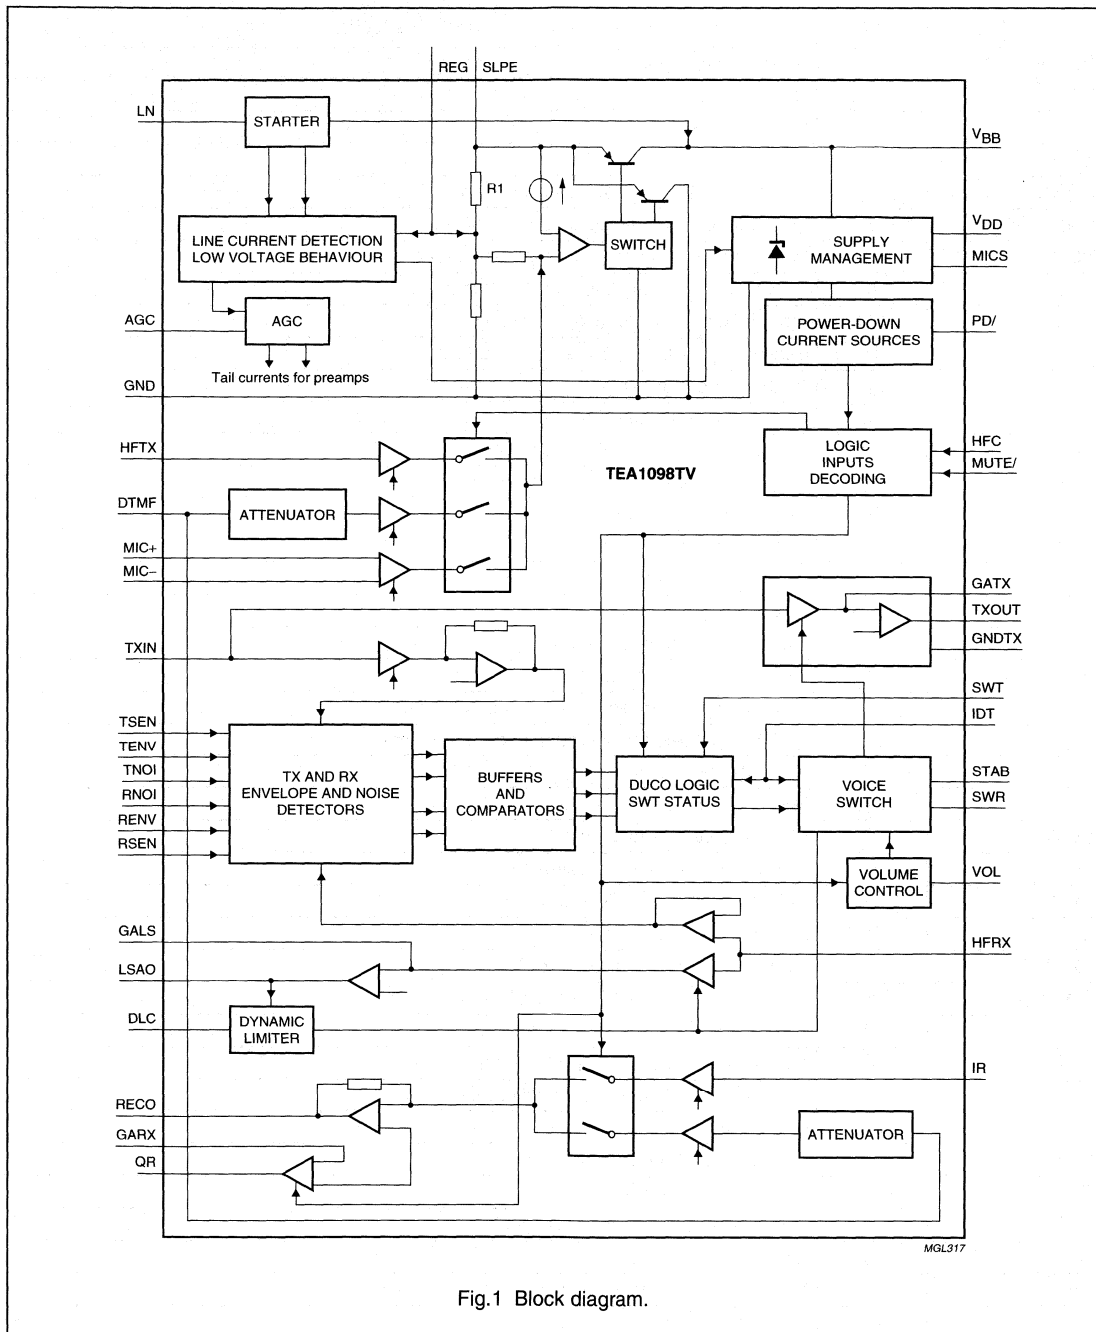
REG SLPE

LN
STARTER
$V_{BB}$
R1
LINE CURRENT DETECTION
LOW VOLTAGE BEHAVIOUR
SWITCH
SUPPLY
MANAGEMENT
$V_{DD}$
MICS
AGC
AGC
Tail currents for preamps
POWER-DOWN
CURRENT SOURCES
PD/
GND
HFTX
LOGIC
INPUTS
DECODING
HFC
MUTE/
TEA1098TV
DTMF
ATTENUATOR
MIC+
MIC–
GATX
TXOUT
GNDTX
TXIN
SWT
IDT
TSEN
TENV
TNOI
RNOI
RENV
RSEN
TX AND RX
ENVELOPE AND NOISE
DETECTORS
BUFFERS
AND
COMPARATORS
DUCO LOGIC
SWT STATUS
VOICE
SWITCH
STAB
SWR
VOLUME
CONTROL
VOL
GALS
HFRX
LSAO
DLC
DYNAMIC
LIMITER
IR
RECO
GARX
QR
ATTENUATOR
MGL317

Fig.1 Block diagram.